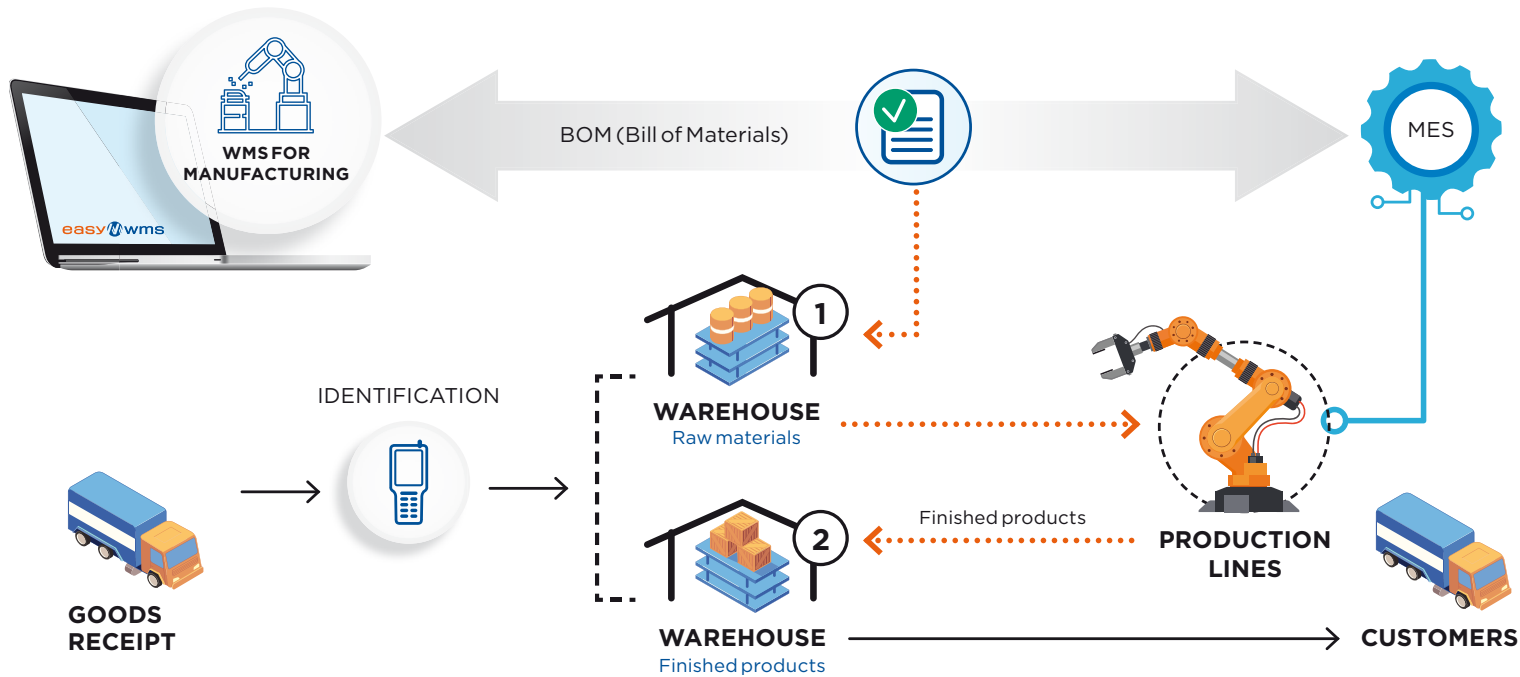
WMS FOR MANUFACTURING

easy WMS

BOM (Bill of Materials)

MES

1

WAREHOUSE
Raw materials

IDENTIFICATION

GOODS RECEIPT

2

Finished products

WAREHOUSE
Finished products

PRODUCTION LINES

CUSTOMERS